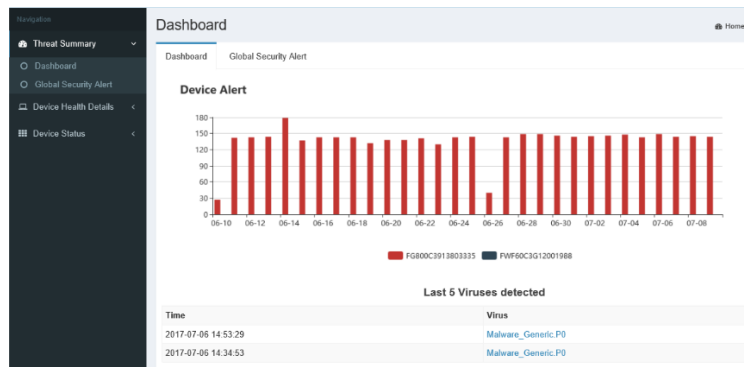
Navigation

Threat Summary

Dashboard

Global Security Alert

Device Health Details

Device Status

Dashboard

Home

Dashboard

Global Security Alert

Device Alert

180
150
120
90
60
30
0

06-10 06-12 06-14 06-16 06-18 06-20 06-22 06-24 06-26 06-28 06-30 07-02 07-04 07-06 07-08

FG800C3913803335 FWF60C3G12001988

Last 5 Viruses detected

| Time | Virus |
|---|---|
| 2017-07-06 14:53:29 | Malware_Generic.P0 |
| 2017-07-06 14:34:53 | Malware_Generic.P0 |